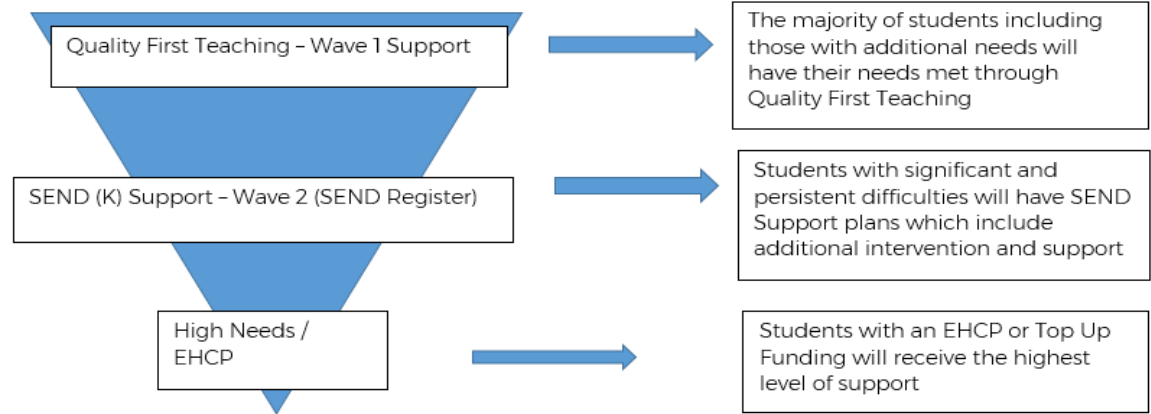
Quality First Teaching – Wave 1 Support

The majority of students including those with additional needs will have their needs met through Quality First Teaching

SEND (K) Support – Wave 2 (SEND Register)

Students with significant and persistent difficulties will have SEND Support plans which include additional intervention and support

High Needs / EHCP

Students with an EHCP or Top Up Funding will receive the highest level of support